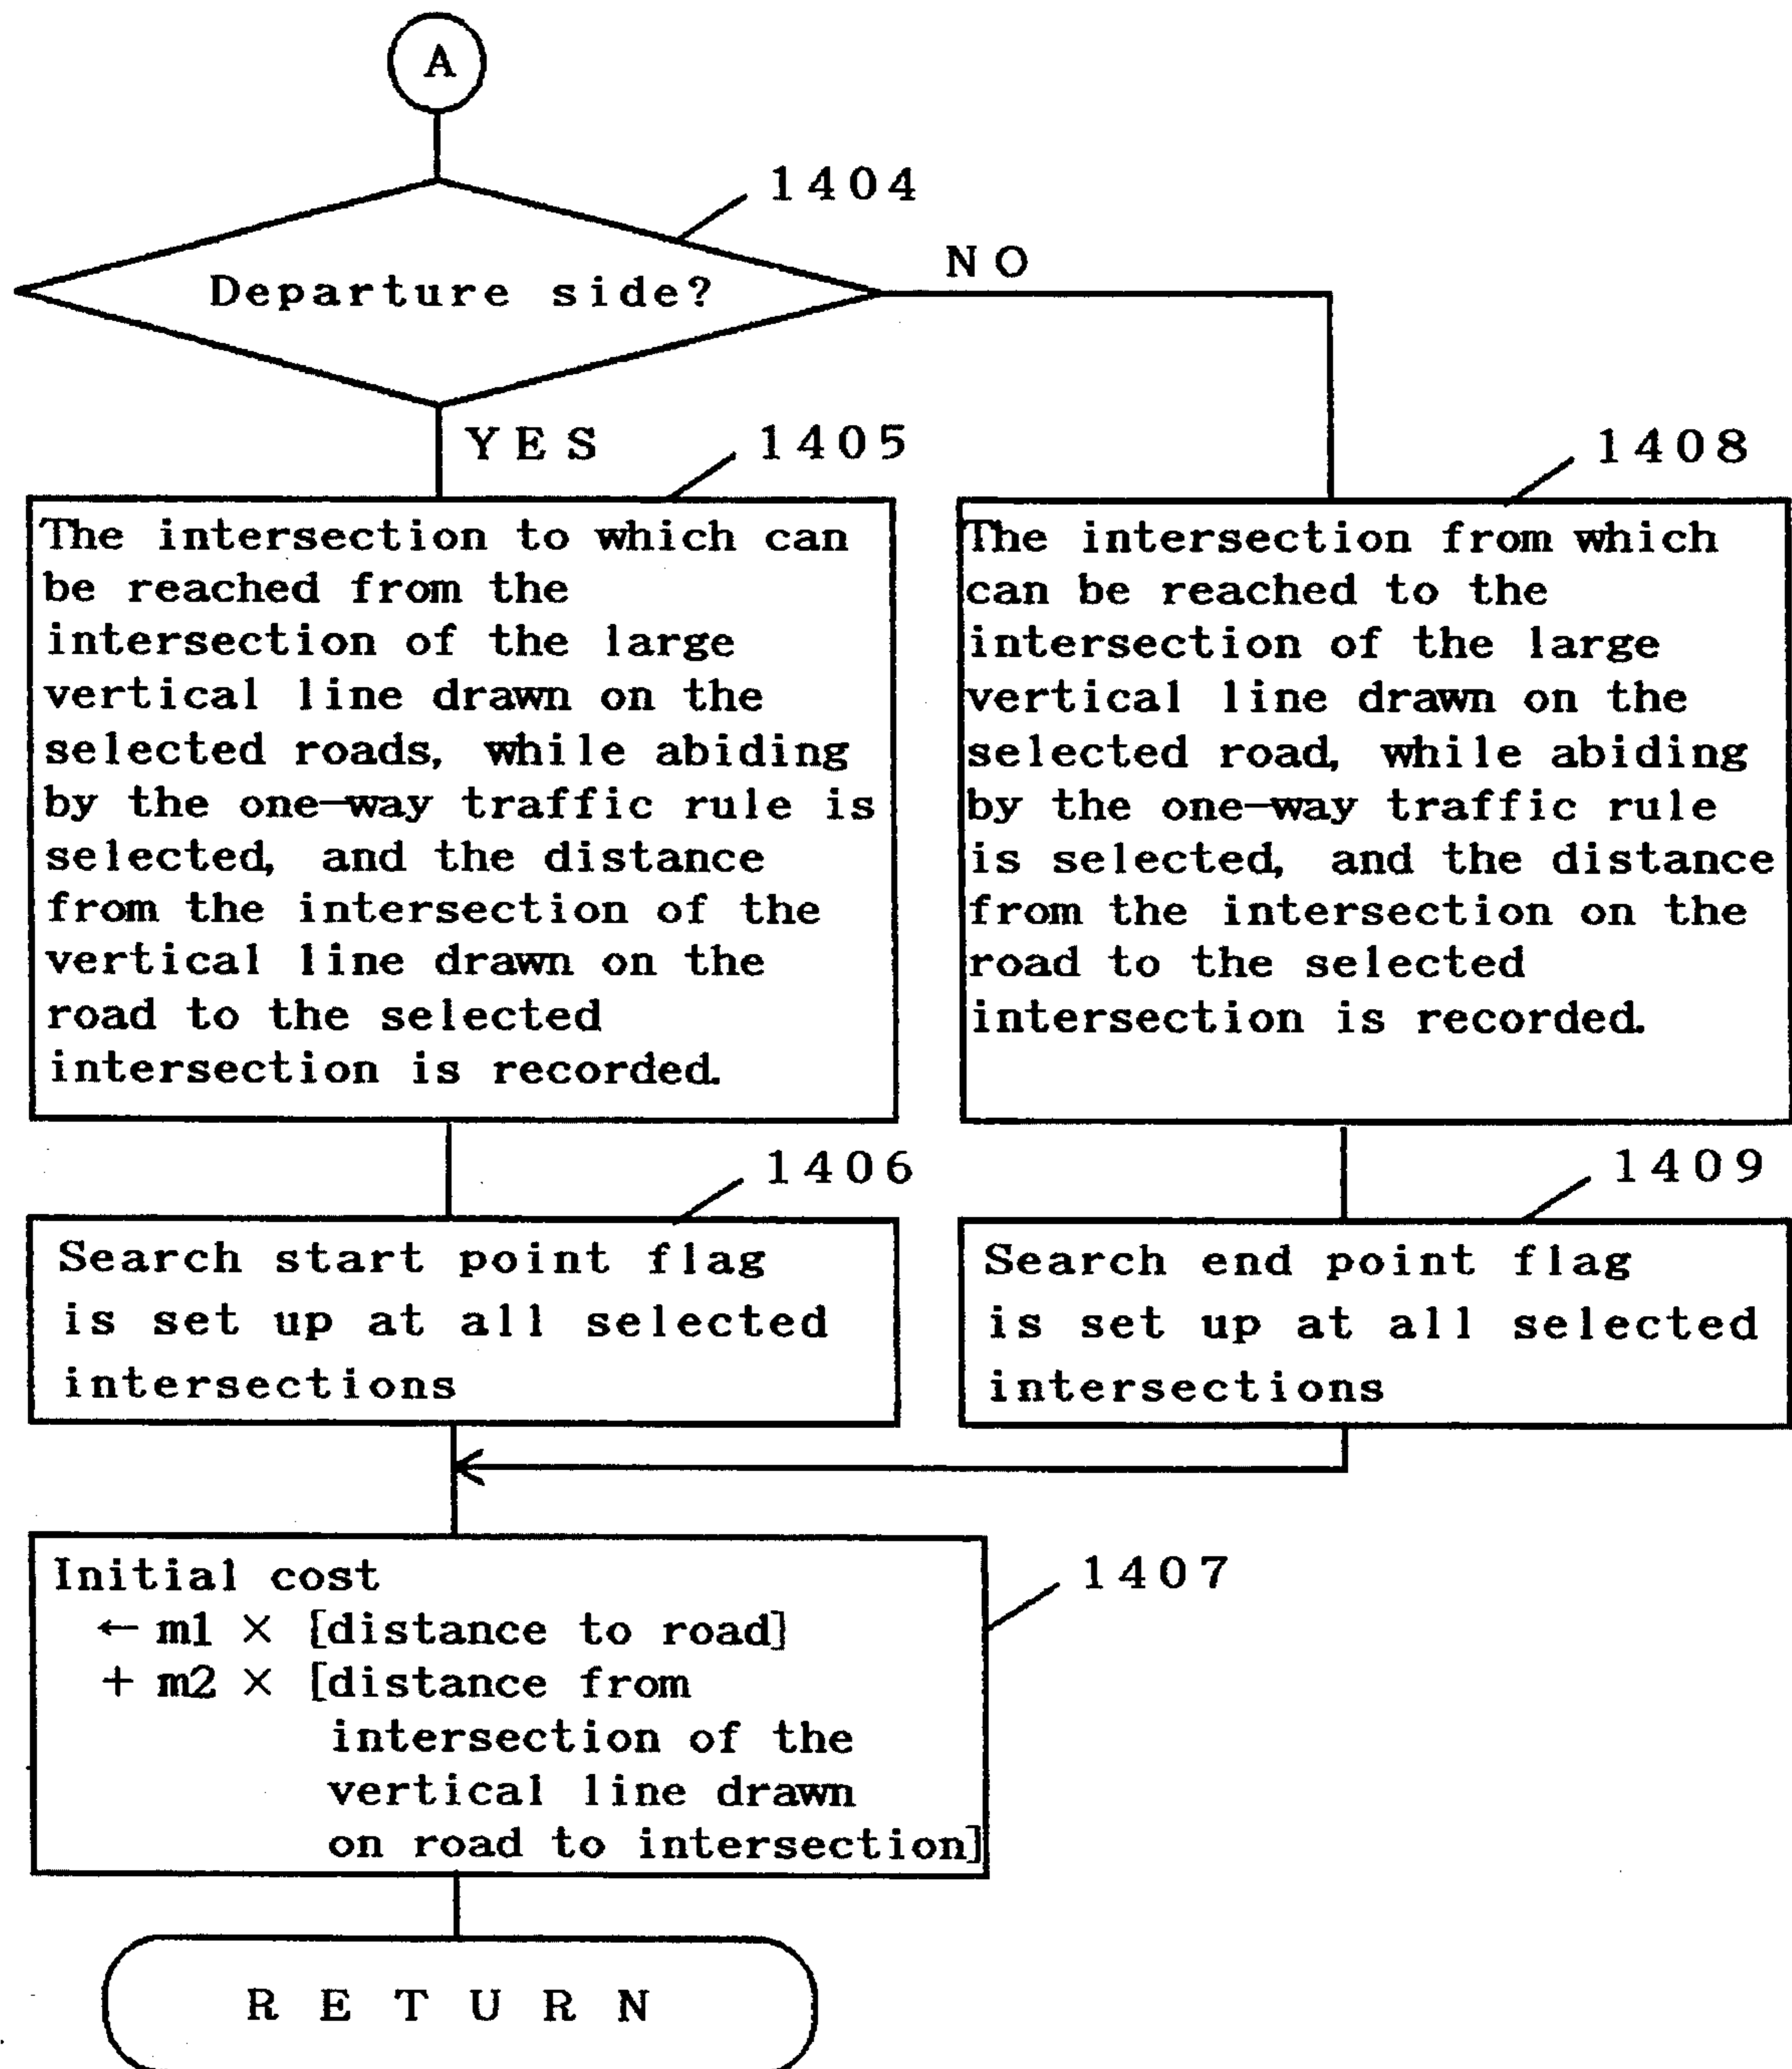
A

1404

Departure side?

NO

YES

1405

The intersection to which can be reached from the intersection of the large vertical line drawn on the selected roads, while abiding by the one-way traffic rule is selected, and the distance from the intersection of the vertical line drawn on the road to the selected intersection is recorded.

1408

The intersection from which can be reached to the intersection of the large vertical line drawn on the selected road, while abiding by the one-way traffic rule is selected, and the distance from the intersection on the road to the selected intersection is recorded.

1406

Search start point flag is set up at all selected intersections

1409

Search end point flag is set up at all selected intersections

Initial cost
$\leftarrow$ m1 $\times$ [distance to road]
+ m2 $\times$ [distance from intersection of the vertical line drawn on road to intersection]

1407

R E T U R N